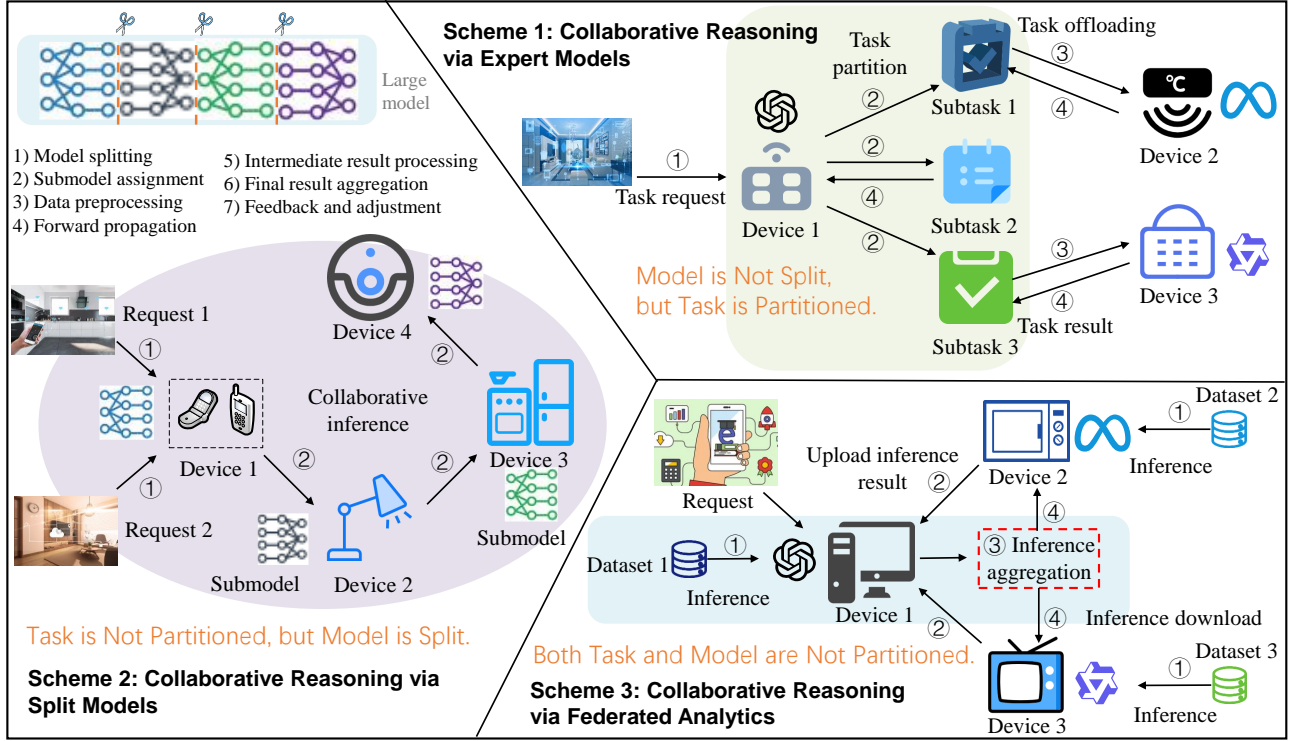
Large model

1) Model splitting
2) Submodel assignment
3) Data preprocessing
4) Forward propagation
5) Intermediate result processing
6) Final result aggregation
7) Feedback and adjustment

Scheme 1: Collaborative Reasoning via Expert Models

Task partition
Task offloading
③
②
④
Subtask 1
℃
Device 2
①
Task request
②
④
Subtask 2
Device 1
②
③
Subtask 3
④
Device 3
Task result

Model is Not Split, but Task is Partitioned.

Request 1
①
Device 4
②
Collaborative inference
Device 1
②
②
Device 3
①
Request 2
Submodel
Submodel
Device 2

Task is Not Partitioned, but Model is Split.

Scheme 2: Collaborative Reasoning via Split Models

Request
Upload inference result
②
Device 2
①
Dataset 2
Inference
④
Dataset 1
①
③ Inference aggregation
Inference
Device 1
④
Inference download
②
Dataset 3
①
Device 3
Inference

Both Task and Model are Not Partitioned.

Scheme 3: Collaborative Reasoning via Federated Analytics